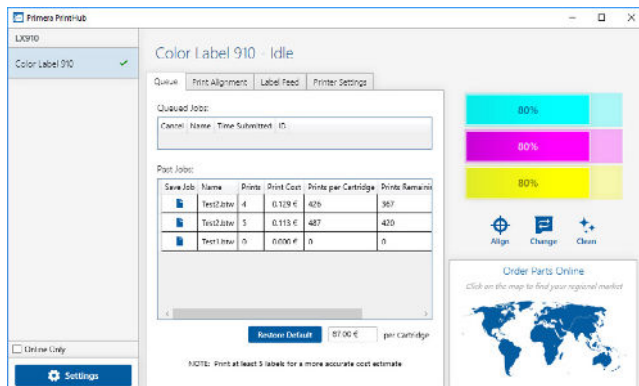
Primera PrintHub

LX910

Color Label 910 ✓

Online Only

Settings

Color Label 910 - Idle

Queue | Print Alignment | Label Feed | Printer Settings

Queued Jobs:

| Cancel | Name | Time Submitted | ID |
|---|---|---|---|

Past Jobs:

| Save Job | Name | Prints | Print Cost | Prints per Cartridge | Prints Remaini |
|---|---|---|---|---|---|
| | Test2.btw | 4 | 0.129 € | 426 | 367 |
| | Test2.btw | 5 | 0.113 € | 487 | 420 |
| | Test1.btw | 0 | 0.000 € | 0 | 0 |

Restore Default | 67.00 € | per Cartridge

NOTE: Print at least 5 labels for a more accurate cost estimate

80%

80%

80%

Align | Change | Clean

Order Parts Online

Click on the map to find your regional market